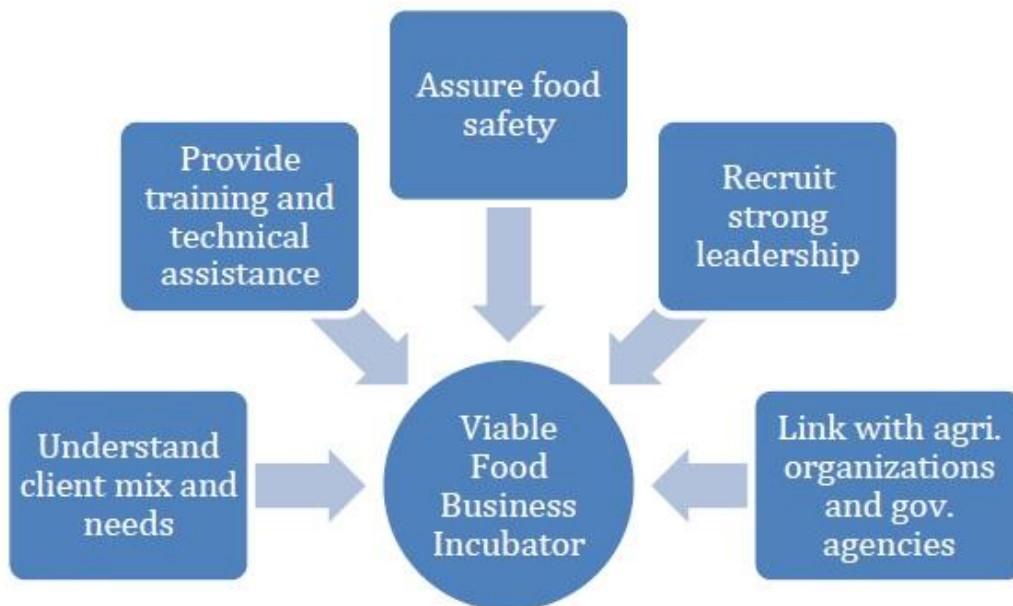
Assure food safety

Provide training and technical assistance

Recruit strong leadership

Understand client mix and needs

Viable Food Business Incubator

Link with agri. organizations and gov. agencies